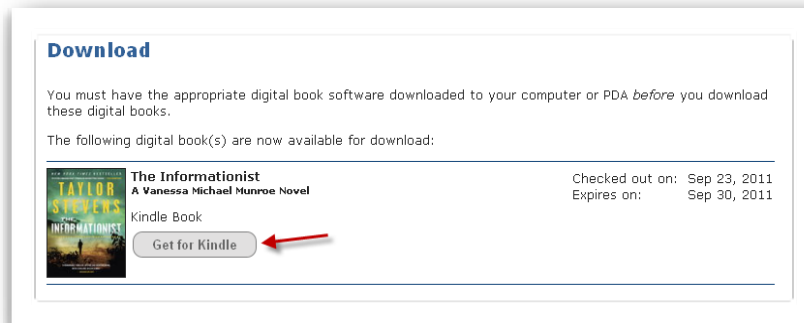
Download

You must have the appropriate digital book software downloaded to your computer or PDA *before* you download these digital books.

The following digital book(s) are now available for download:

NEW YORK TIMES BESTSELLER
TAYLOR STEVENS
THE INFORMATIONIST

The Informationist
A Vanessa Michael Munroe Novel

Kindle Book

Get for Kindle

Checked out on: Sep 23, 2011
Expires on: Sep 30, 2011